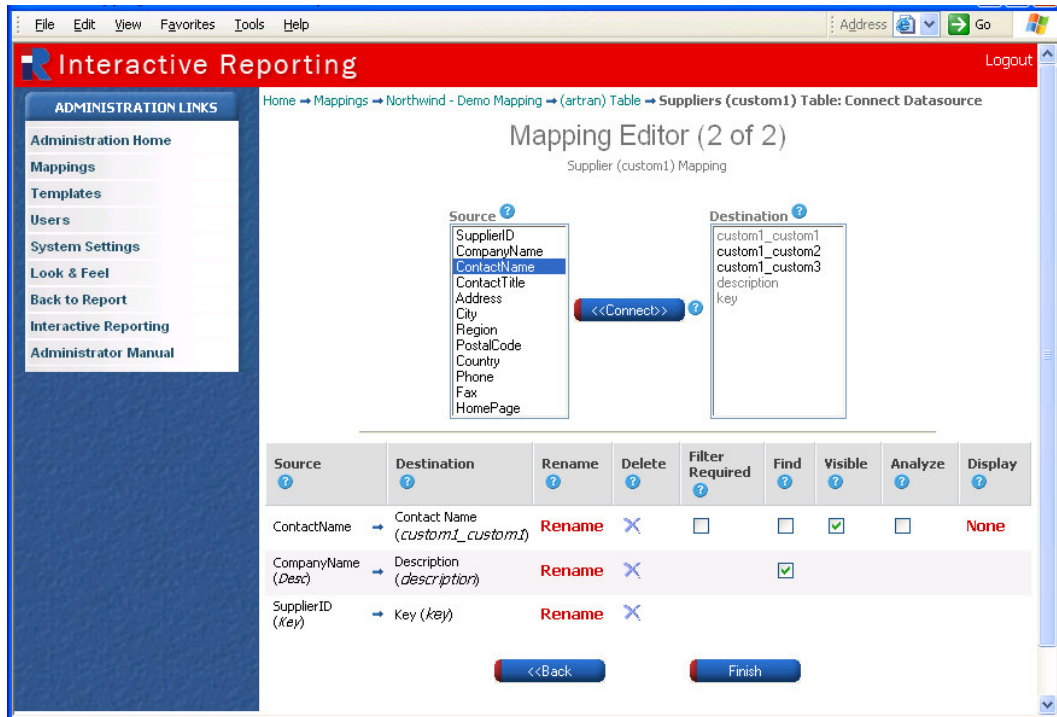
File Edit View Favorites Tools Help

Address Go

Interactive Reporting

Logout

ADMINISTRATION LINKS

Administration Home
Mappings
Templates
Users
System Settings
Look & Feel
Back to Report
Interactive Reporting
Administrator Manual

Home → Mappings → Northwind - Demo Mapping → (artran) Table → Suppliers (custom1) Table: Connect Datasource

Mapping Editor (2 of 2)

Supplier (custom1) Mapping

Source

SupplierID
CompanyName
ContactName
ContactTitle
Address
City
Region
PostalCode
Country
Phone
Fax
HomePage

<<Connect>>

Destination

custom1_custom1
custom1_custom2
custom1_custom3
description
key

| Source | | Destination | Rename | Delete | Filter Required | Find | Visible | Analyze | Display |
|---|---|---|---|---|---|---|---|---|---|
| ContactName | → | Contact Name (custom1_custom1) | Rename | ✕ | ☐ | ☐ | ☑ | ☐ | None |
| CompanyName (Desc) | → | Description (description) | Rename | ✕ | | ☑ | | | |
| SupplierID (Key) | → | Key (key) | Rename | ✕ | | | | | |

<<Back

Finish